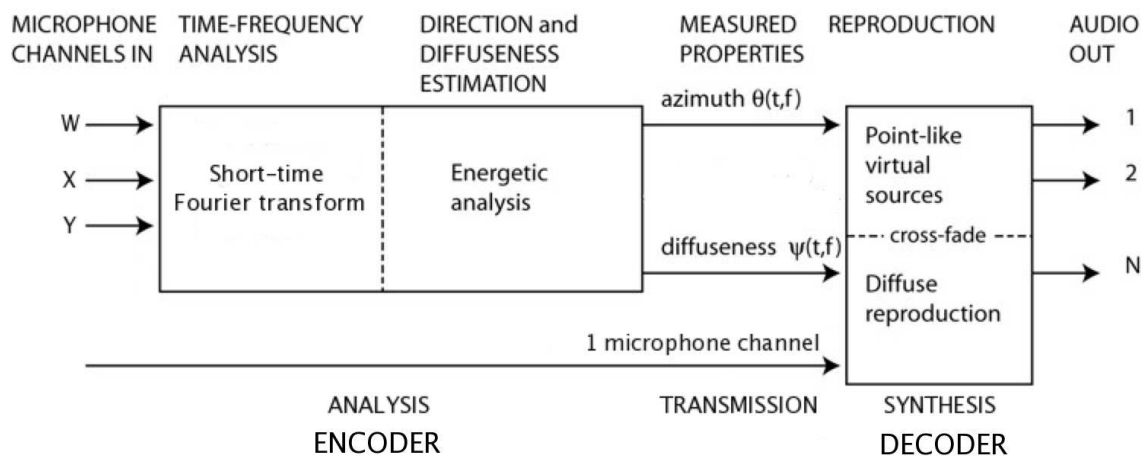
MICROPHONE CHANNELS IN

TIME-FREQUENCY ANALYSIS

DIRECTION and DIFFUSENESS ESTIMATION

MEASURED PROPERTIES

REPRODUCTION

AUDIO OUT

W
X
Y

Short-time Fourier transform

Energetic analysis

azimuth $\theta(t,f)$

diffuseness $\psi(t,f)$

Point-like virtual sources

cross-fade

Diffuse reproduction

1
2
N

1 microphone channel

ANALYSIS

TRANSMISSION

SYNTHESIS

ENCODER

DECODER